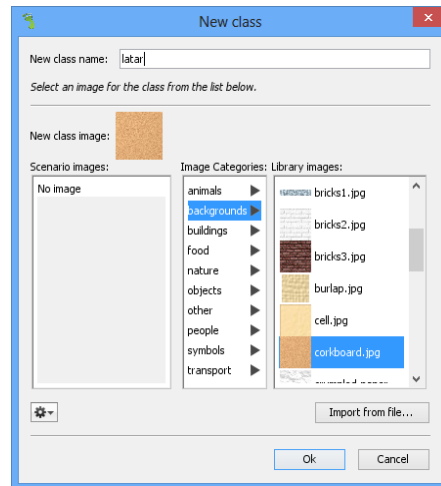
New class

New class name: latar

Select an image for the class from the list below.

New class image:

Scenario images:
No image

Image Categories:
animals
backgrounds
buildings
food
nature
objects
other
people
symbols
transport

Library images:
bricks1.jpg
bricks2.jpg
bricks3.jpg
burlap.jpg
cell.jpg
corkboard.jpg
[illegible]

Import from file...

Ok
Cancel